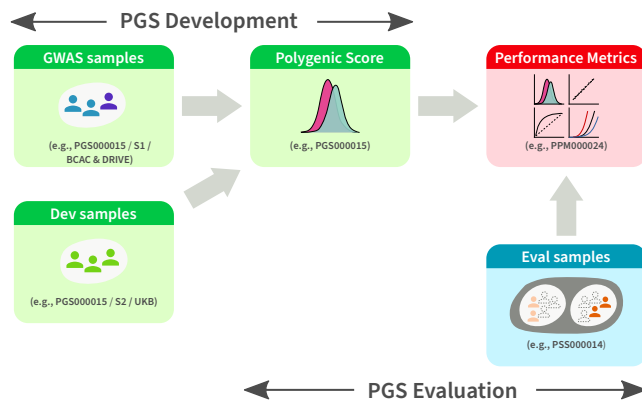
PGS Development

GWAS samples

(e.g., PGS000015 / S1 / BCAC & DRIVE)

Dev samples

(e.g., PGS000015 / S2 / UKB)

Polygenic Score

(e.g., PGS000015)

Performance Metrics

(e.g., PPM000024)

Eval samples

(e.g., PSS000014)

PGS Evaluation